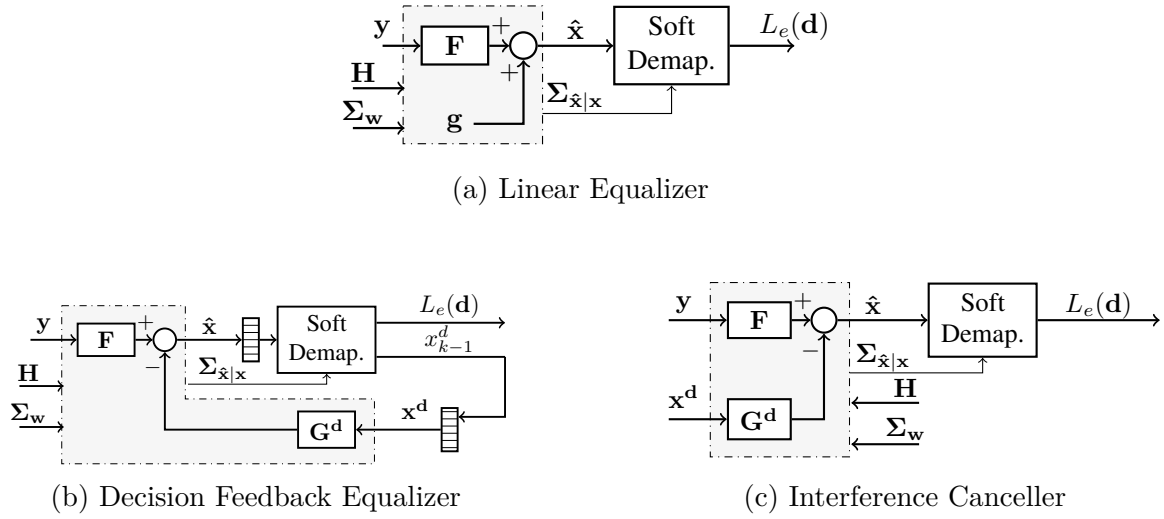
$\mathbf{y}$
$\mathbf{F}$
$+$
$+$
$\hat{\mathbf{x}}$
Soft Demap.
$L_e(\mathbf{d})$
$\mathbf{H}$
$\mathbf{\Sigma_w}$
$\mathbf{g}$
$\mathbf{\Sigma_{\hat{x}|x}}$

(a) Linear Equalizer

$\mathbf{y}$
$\mathbf{F}$
$+$
$-$
$\hat{\mathbf{x}}$
Soft Demap.
$L_e(\mathbf{d})$
$x_{k-1}^d$
$\mathbf{\Sigma_{\hat{x}|x}}$
$\mathbf{H}$
$\mathbf{\Sigma_w}$
$\mathbf{x^d}$
$\mathbf{G^d}$

(b) Decision Feedback Equalizer

$\mathbf{y}$
$\mathbf{F}$
$+$
$-$
$\hat{\mathbf{x}}$
Soft Demap.
$L_e(\mathbf{d})$
$\mathbf{\Sigma_{\hat{x}|x}}$
$\mathbf{x^d}$
$\mathbf{G^d}$
$\mathbf{H}$
$\mathbf{\Sigma_w}$

(c) Interference Canceller